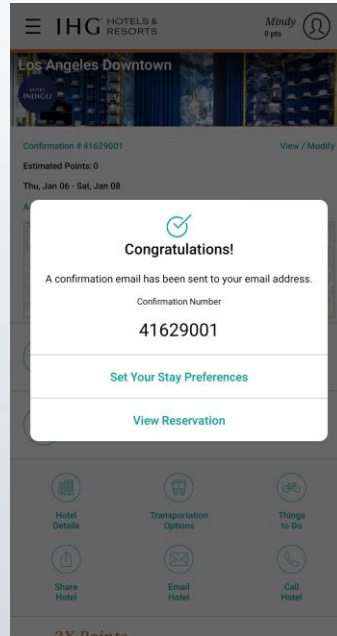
IHG HOTELS & RESORTS

Mindy
0 pts

Los Angeles Downtown

HOTEL INDIGO

Confirmation # 41629001

View / Modify

Estimated Points: 0

Thu, Jan 06 - Sat, Jan 08

Congratulations!

A confirmation email has been sent to your email address.

Confirmation Number

41629001

Set Your Stay Preferences

View Reservation

Hotel Details

Transportation Options

Things to Do

Share Hotel

Email Hotel

Call Hotel

3X Points